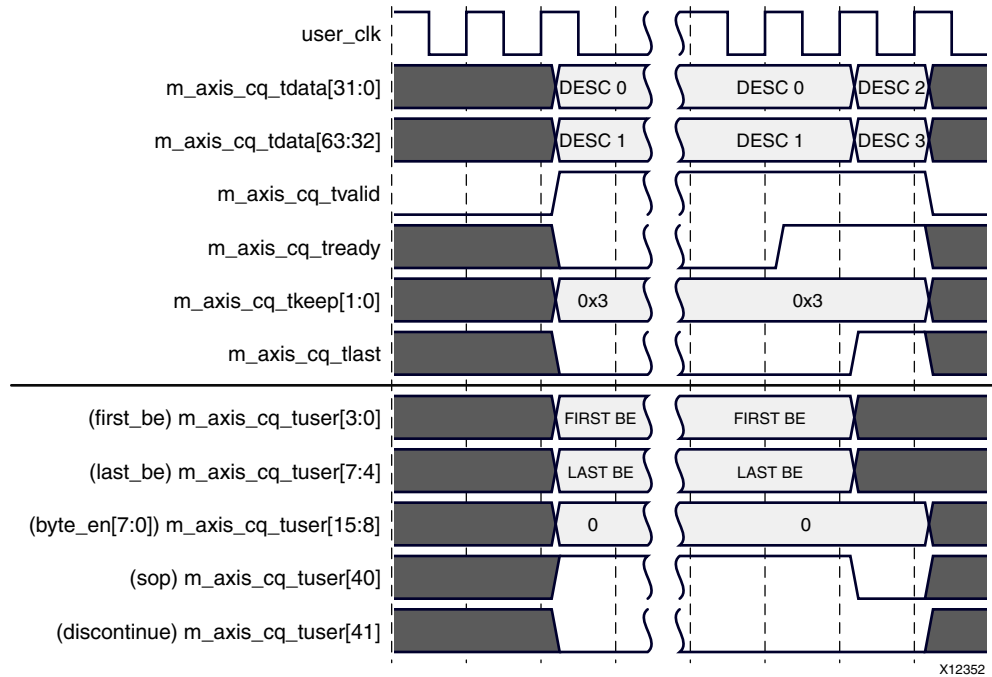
user_clk

m_axis_cq_tdata[31:0] DESC 0 DESC 0 DESC 2

m_axis_cq_tdata[63:32] DESC 1 DESC 1 DESC 3

m_axis_cq_tvalid

m_axis_cq_tready

m_axis_cq_tkeep[1:0] 0x3 0x3

m_axis_cq_tlast

(first_be) m_axis_cq_tuser[3:0] FIRST BE FIRST BE

(last_be) m_axis_cq_tuser[7:4] LAST BE LAST BE

(byte_en[7:0]) m_axis_cq_tuser[15:8] 0 0

(sop) m_axis_cq_tuser[40]

(discontinue) m_axis_cq_tuser[41]

X12352